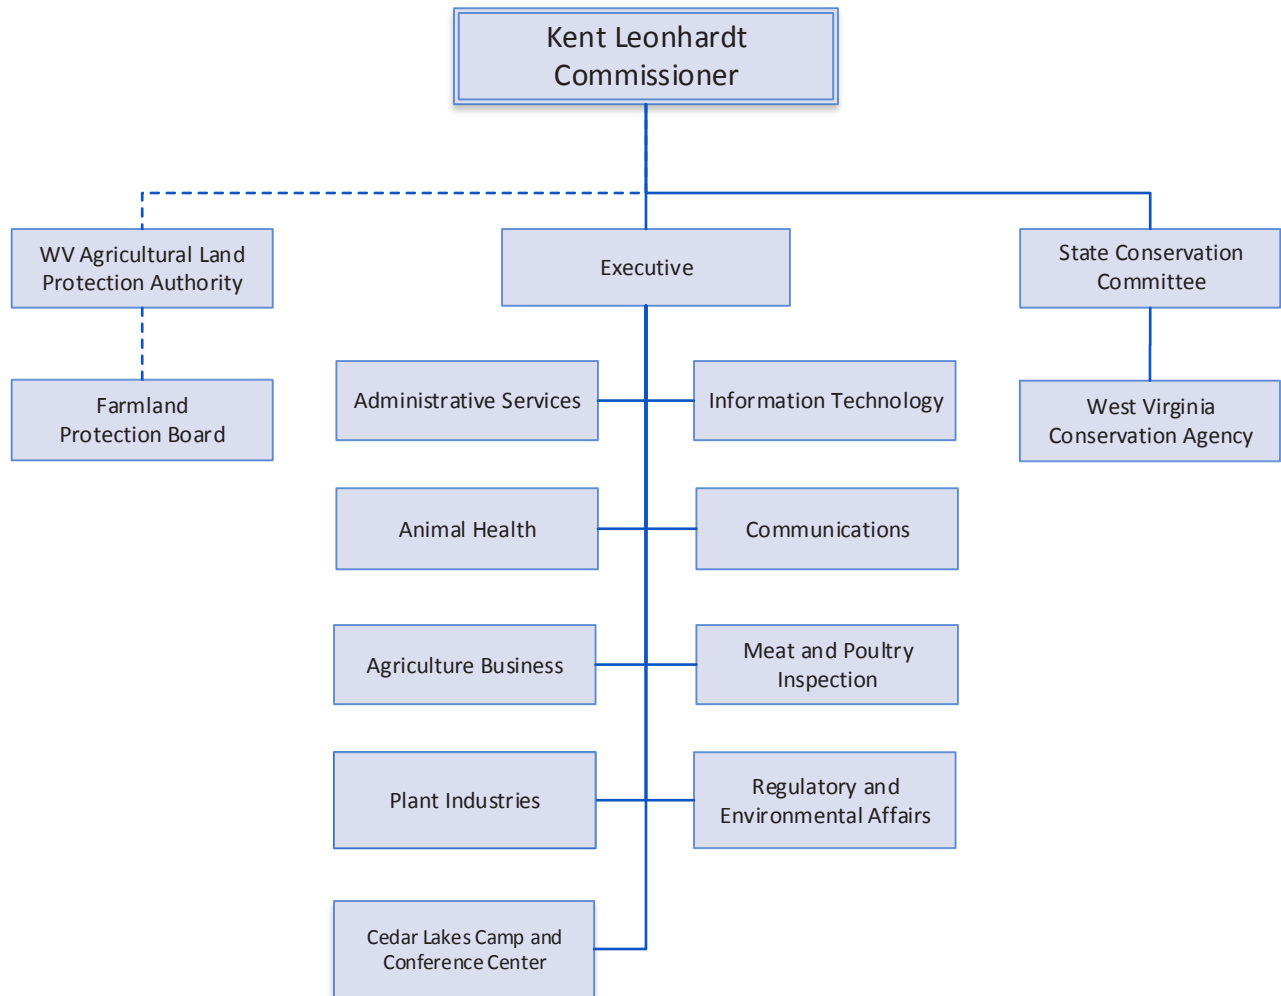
Kent Leonhardt
Commissioner

WV Agricultural Land Protection Authority

Farmland Protection Board

Executive

State Conservation Committee

West Virginia Conservation Agency

Administrative Services

Information Technology

Animal Health

Communications

Agriculture Business

Meat and Poultry Inspection

Plant Industries

Regulatory and Environmental Affairs

Cedar Lakes Camp and Conference Center